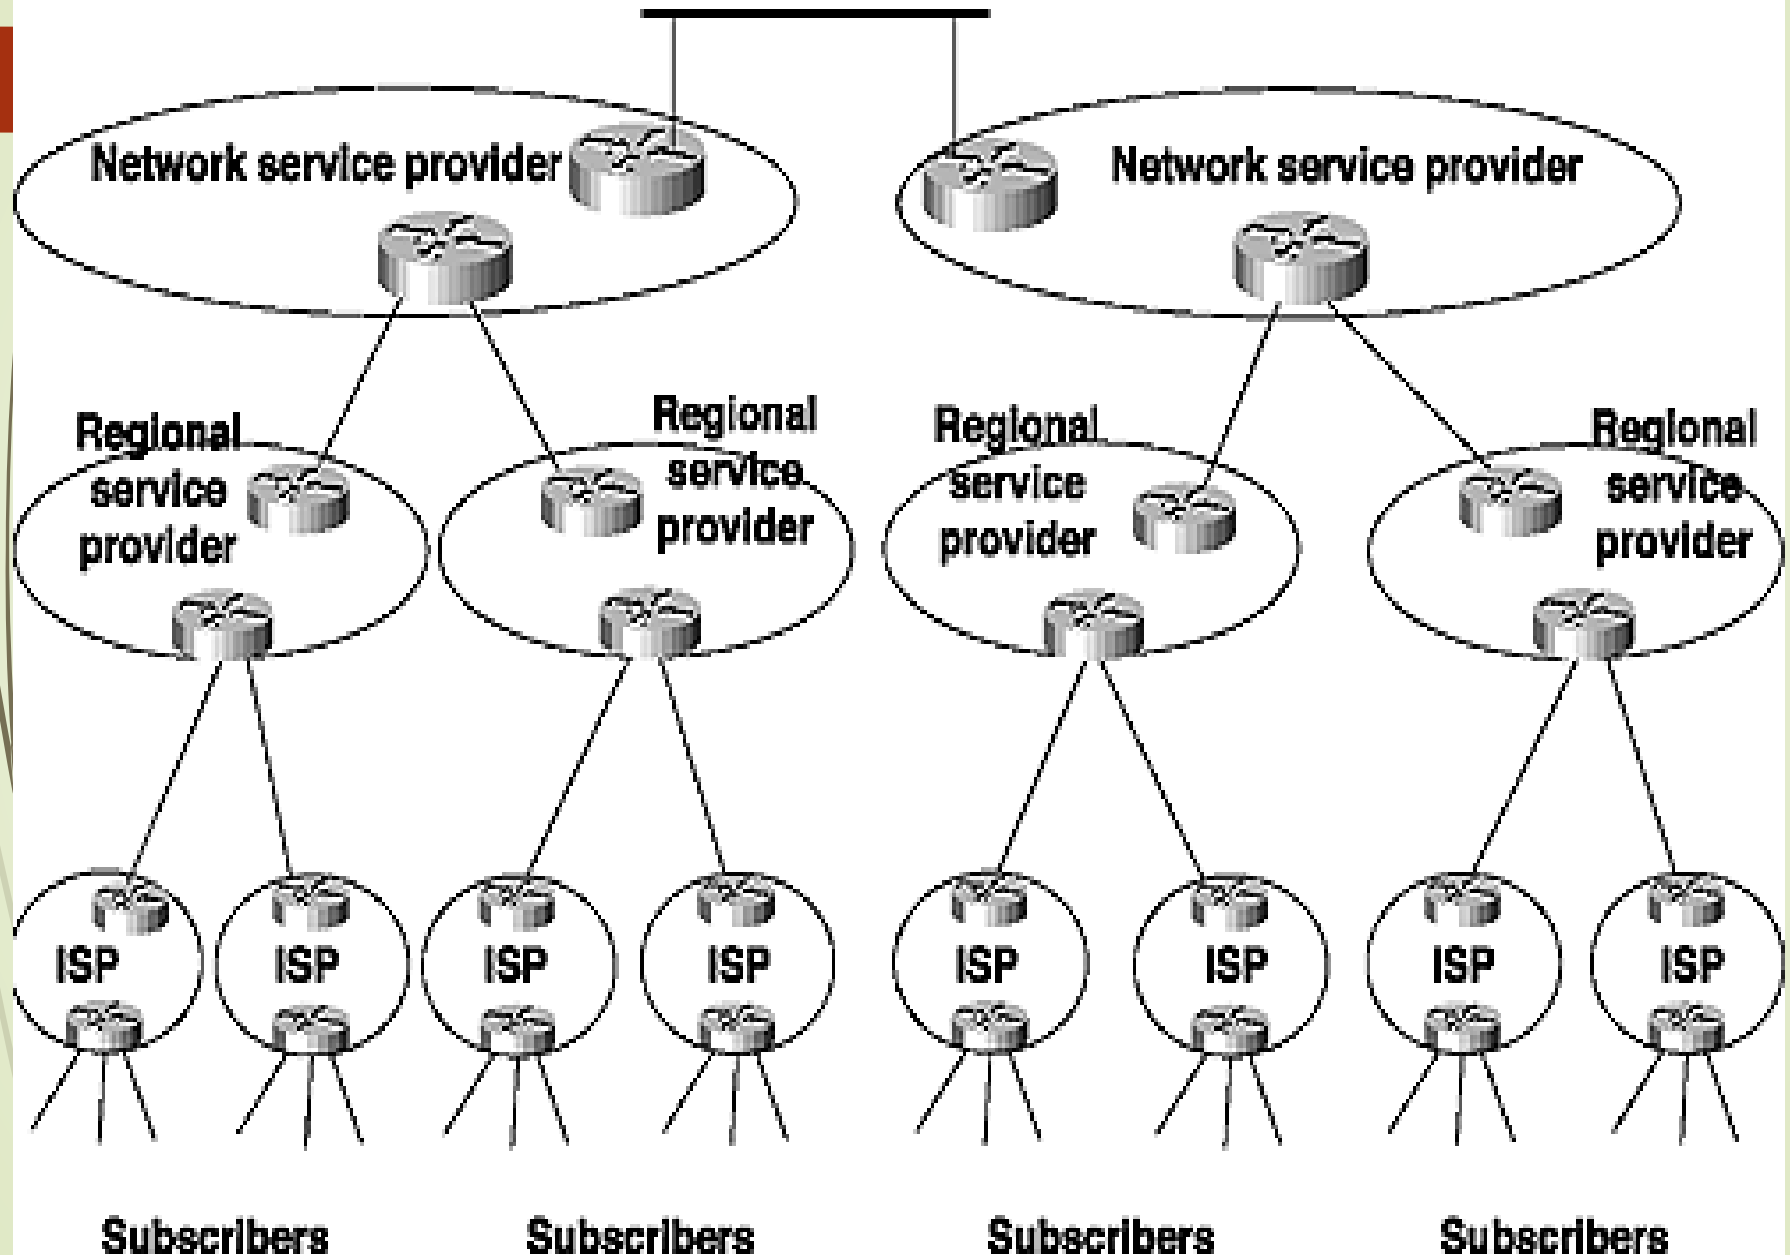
Network service provider

Network service provider

Regional service provider

Regional service provider

Regional service provider

Regional service provider

ISP

ISP

ISP

ISP

ISP

ISP

ISP

ISP

Subscribers

Subscribers

Subscribers

Subscribers